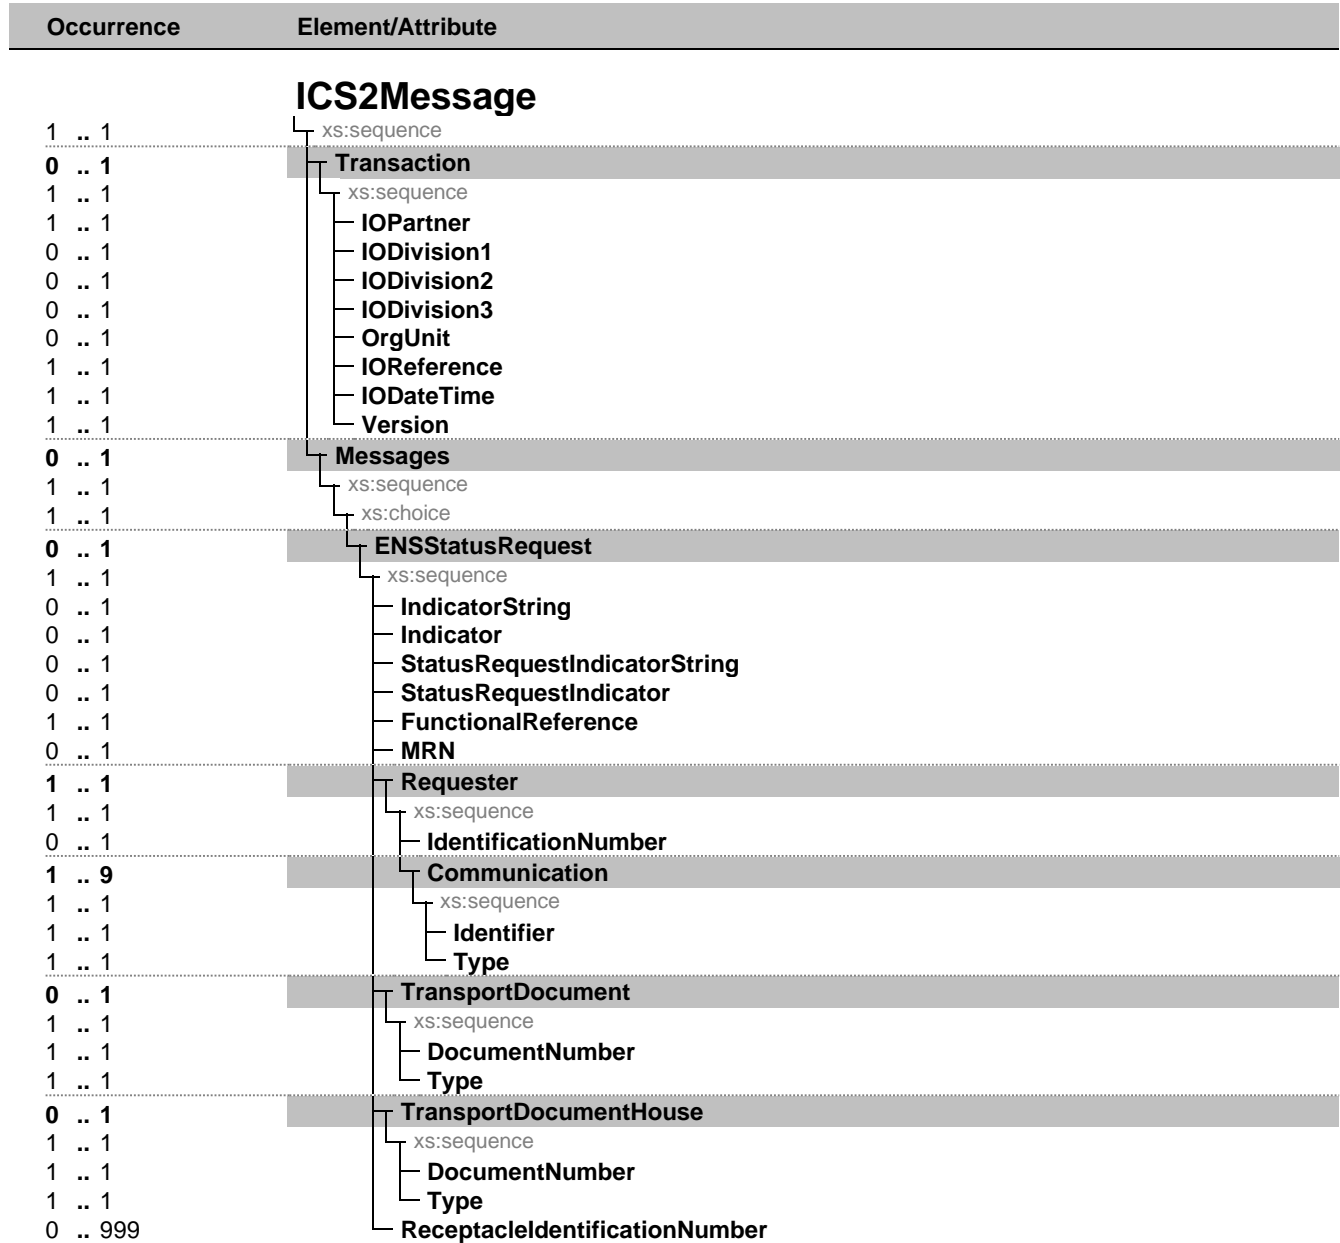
| Occurrence | Element/Attribute |
|---|---|
| | **ICS2Message** |
| 1 .. 1 | xs:sequence |
| **0 .. 1** | **Transaction** |
| 1 .. 1 | xs:sequence |
| 1 .. 1 | **IOPartner** |
| 0 .. 1 | **IODivision1** |
| 0 .. 1 | **IODivision2** |
| 0 .. 1 | **IODivision3** |
| 0 .. 1 | **OrgUnit** |
| 1 .. 1 | **IOReference** |
| 1 .. 1 | **IODateTime** |
| 1 .. 1 | **Version** |
| **0 .. 1** | **Messages** |
| 1 .. 1 | xs:sequence |
| 1 .. 1 | xs:choice |
| **0 .. 1** | **ENSStatusRequest** |
| 1 .. 1 | xs:sequence |
| 0 .. 1 | **IndicatorString** |
| 0 .. 1 | **Indicator** |
| 0 .. 1 | **StatusRequestIndicatorString** |
| 0 .. 1 | **StatusRequestIndicator** |
| 1 .. 1 | **FunctionalReference** |
| 0 .. 1 | **MRN** |
| **1 .. 1** | **Requester** |
| 1 .. 1 | xs:sequence |
| 0 .. 1 | **IdentificationNumber** |
| **1 .. 9** | **Communication** |
| 1 .. 1 | xs:sequence |
| 1 .. 1 | **Identifier** |
| 1 .. 1 | **Type** |
| **0 .. 1** | **TransportDocument** |
| 1 .. 1 | xs:sequence |
| 1 .. 1 | **DocumentNumber** |
| 1 .. 1 | **Type** |
| **0 .. 1** | **TransportDocumentHouse** |
| 1 .. 1 | xs:sequence |
| 1 .. 1 | **DocumentNumber** |
| 1 .. 1 | **Type** |
| 0 .. 999 | **ReceptacleIdentificationNumber** |